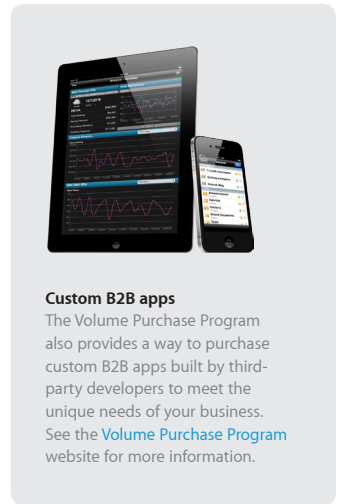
Custom B2B apps
The Volume Purchase Program also provides a way to purchase custom B2B apps built by third-party developers to meet the unique needs of your business. See the Volume Purchase Program website for more information.